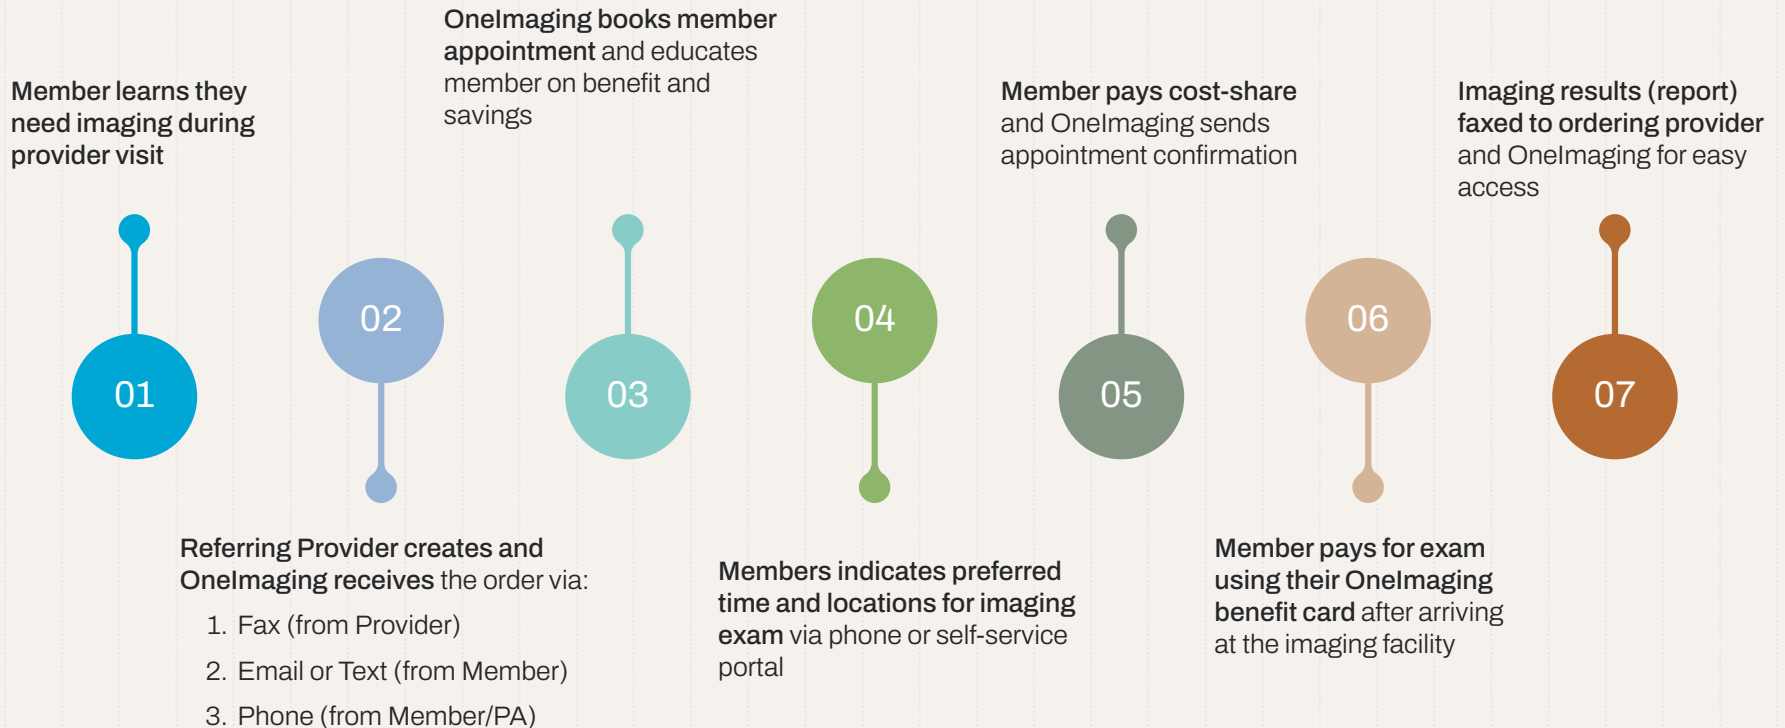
Member learns they need imaging during provider visit

01

02

Referring Provider creates and OneImaging receives the order via:

1. Fax (from Provider)
2. Email or Text (from Member)
3. Phone (from Member/PA)

OneImaging books member appointment and educates member on benefit and savings

03

04

Members indicates preferred time and locations for imaging exam via phone or self-service portal

Member pays cost-share and OneImaging sends appointment confirmation

05

06

Member pays for exam using their OneImaging benefit card after arriving at the imaging facility

Imaging results (report) faxed to ordering provider and OneImaging for easy access

07